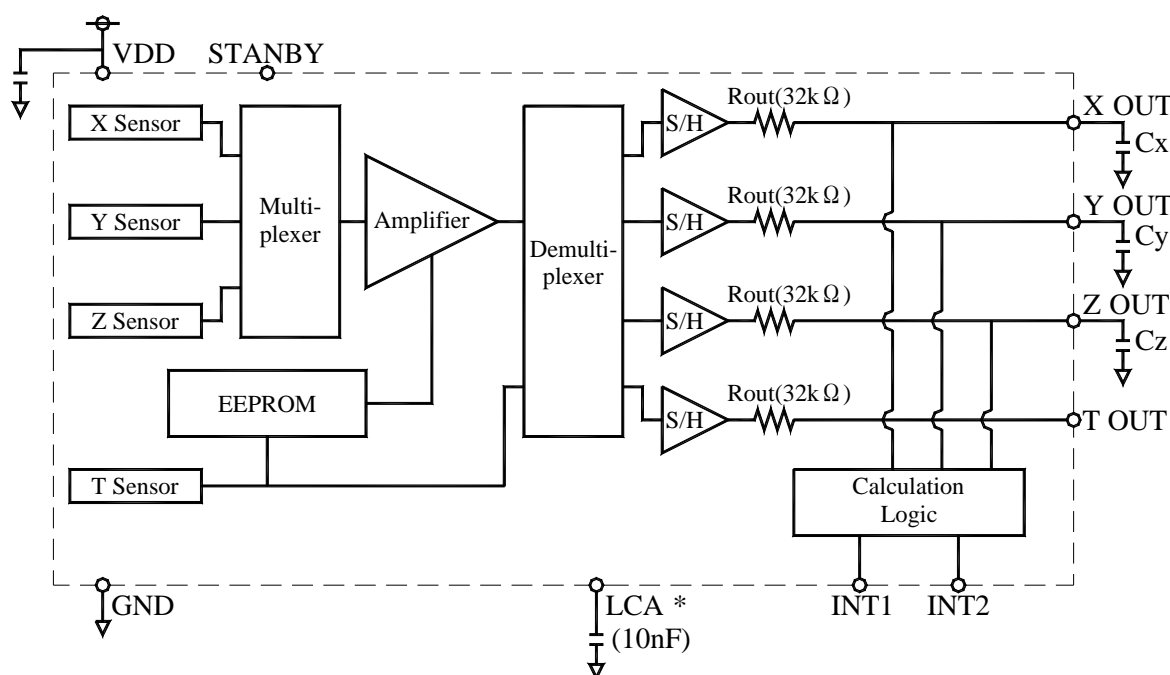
VDD STANBY

X Sensor
Y Sensor
Z Sensor
Multiplexer
Amplifier
EEPROM
T Sensor
Demultiplexer

S/H Rout($32k\Omega$) X OUT Cx
S/H Rout($32k\Omega$) Y OUT Cy
S/H Rout($32k\Omega$) Z OUT Cz
S/H Rout($32k\Omega$) T OUT

Calculation Logic

GND
LCA * (10nF)
INT1 INT2